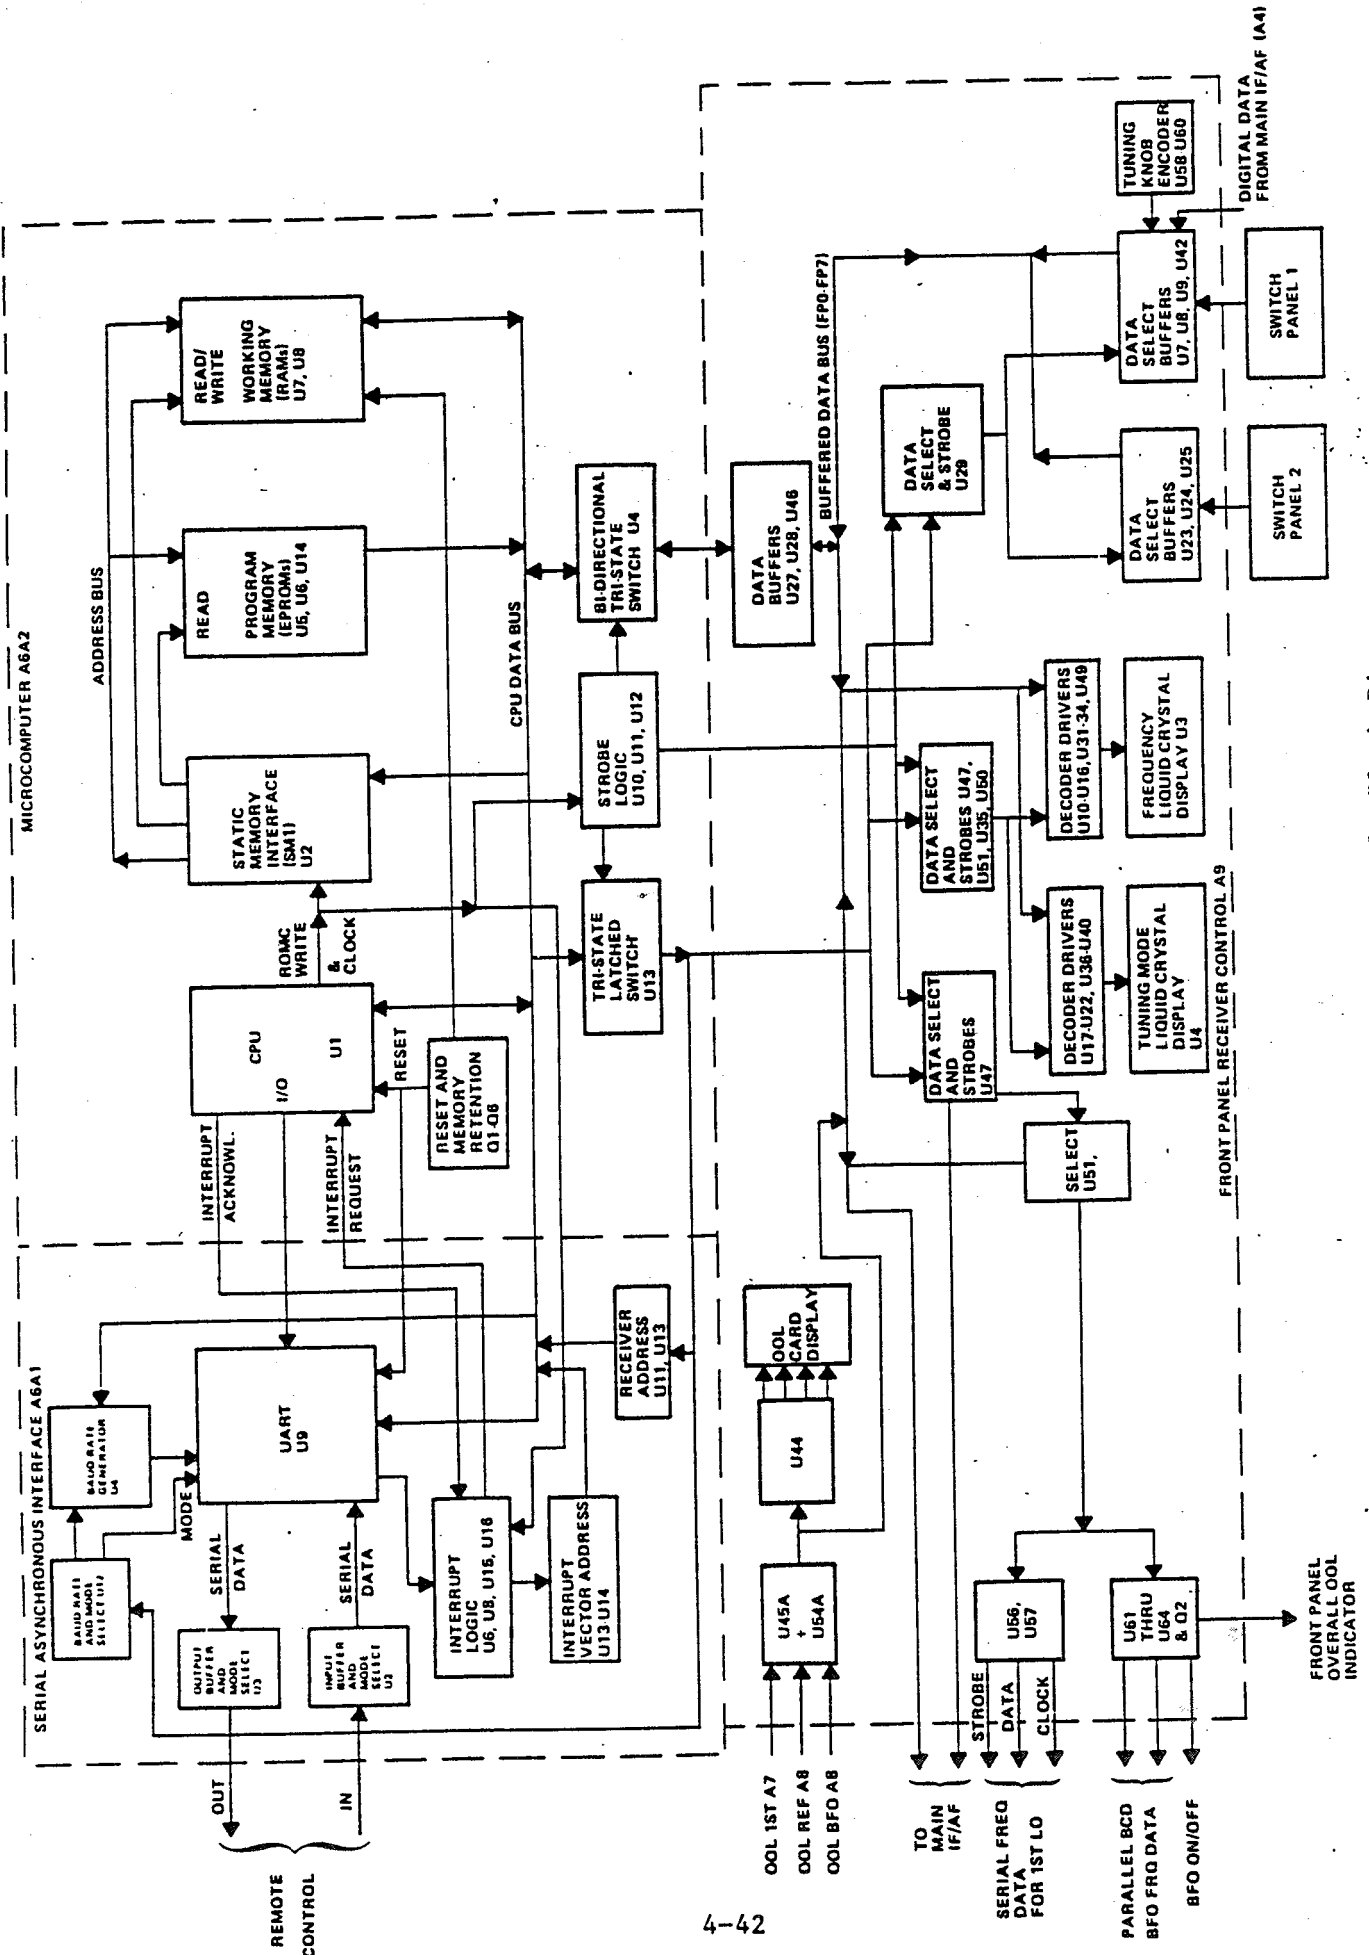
MICROCOMPUTER A6A2

ADDRESS BUS

READ/ WRITE

WORKING MEMORY (RAMs) U7, U8

READ

PROGRAM MEMORY (EPROMs) U5, U6, U14

STATIC MEMORY INTERFACE (SMI) U2

CPU DATA BUS

BI-DIRECTIONAL TRI-STATE SWITCH U4

STROBE LOGIC U10, U11, U12

TRI-STATE LATCHED SWITCH U13

ROMC WRITE & CLOCK

CPU U1

I/O

RESET

RESET AND MEMORY RETENTION Q1-Q8

INTERRUPT ACKNOWL.

INTERRUPT REQUEST

SERIAL ASYNCHRONOUS INTERFACE A6A1

BAUD RATE GENERATOR U4

UART U9

MODE

BAUD RATE AND MODE SELECT U11

SERIAL DATA

SERIAL DATA

OUTPUT BUFFER AND MODE SELECT U3

INPUT BUFFER AND MODE SELECT U2

INTERRUPT LOGIC U6, U8, U15, U16

INTERRUPT VECTOR ADDRESS U13-U14

RECEIVER ADDRESS U11, U13

OUT

IN

REMOTE CONTROL

DATA BUFFERS U27, U28, U46

BUFFERED DATA BUS (FP0-FP7)

DATA SELECT & STROBE U29

DATA SELECT BUFFERS U7, U8, U9, U42

DATA SELECT BUFFERS U23, U24, U25

TUNING KNOB ENCODER U58-U60

DIGITAL DATA FROM MAIN IF/AF (A4)

SWITCH PANEL 1

SWITCH PANEL 2

DECODER DRIVERS U10-U16, U31-34, U49

FREQUENCY LIQUID CRYSTAL DISPLAY U3

DATA SELECT AND STROBES U47, U51, U35, U50

DECODER DRIVERS U17-U22, U36-U40

TUNING MODE LIQUID CRYSTAL DISPLAY U4

DATA SELECT AND STROBES U47

SELECT U51,

FRONT PANEL RECEIVER CONTROL A9

OOL CARD DISPLAY

U44

U45A + U54A

OOL 1ST A7

OOL REF A8

OOL BFO A8

TO MAIN IF/AF

U56, U57

STROBE

DATA

CLOCK

SERIAL FREQ DATA FOR 1ST LO

U61 THRU U64 & Q2

PARALLEL BCD BFO FRQ DATA

BFO ON/OFF

FRONT PANEL OVERALL OOL INDICATOR

4-42